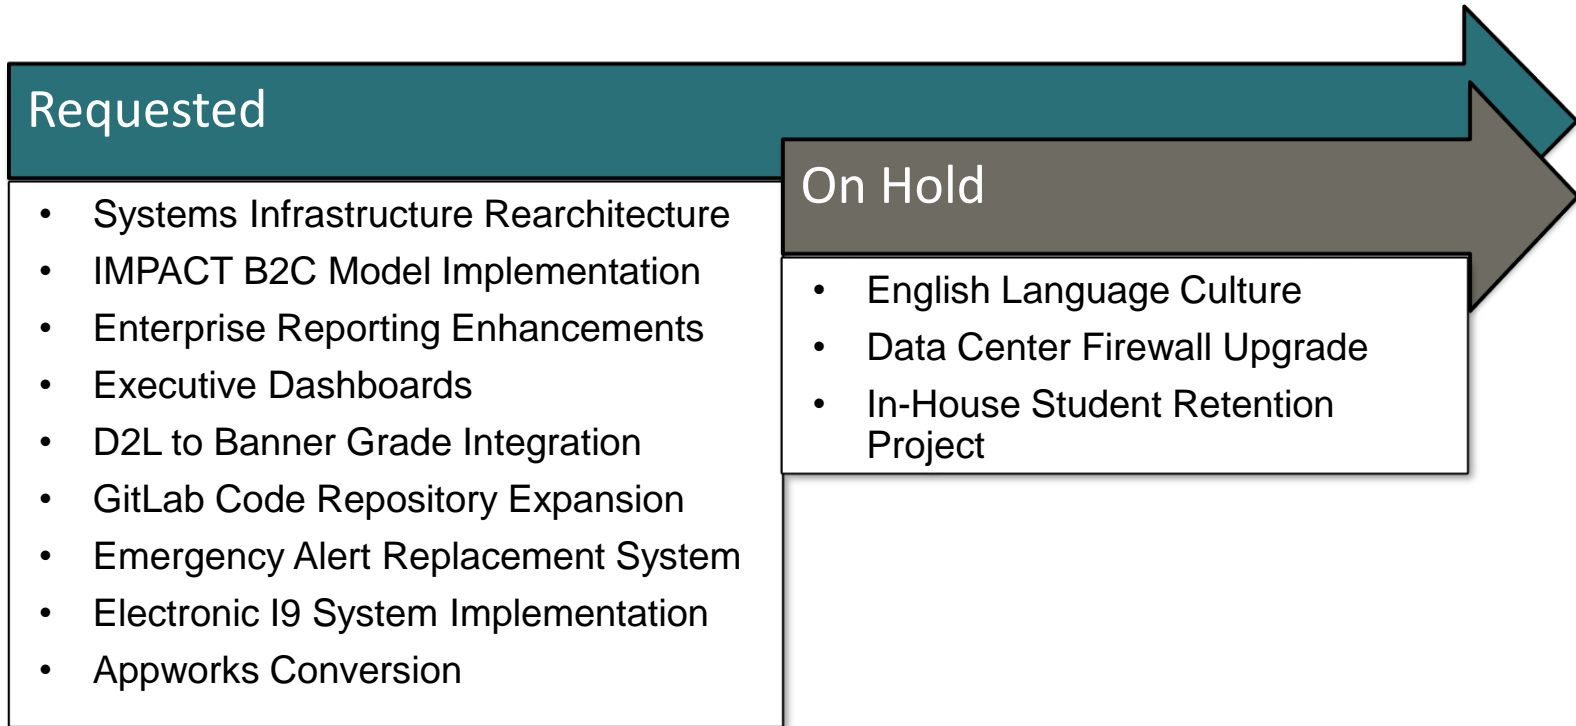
Requested

- Systems Infrastructure Rearchitecture
- IMPACT B2C Model Implementation
- Enterprise Reporting Enhancements
- Executive Dashboards
- D2L to Banner Grade Integration
- GitLab Code Repository Expansion
- Emergency Alert Replacement System
- Electronic I9 System Implementation
- Appworks Conversion

On Hold

- English Language Culture
- Data Center Firewall Upgrade
- In-House Student Retention Project